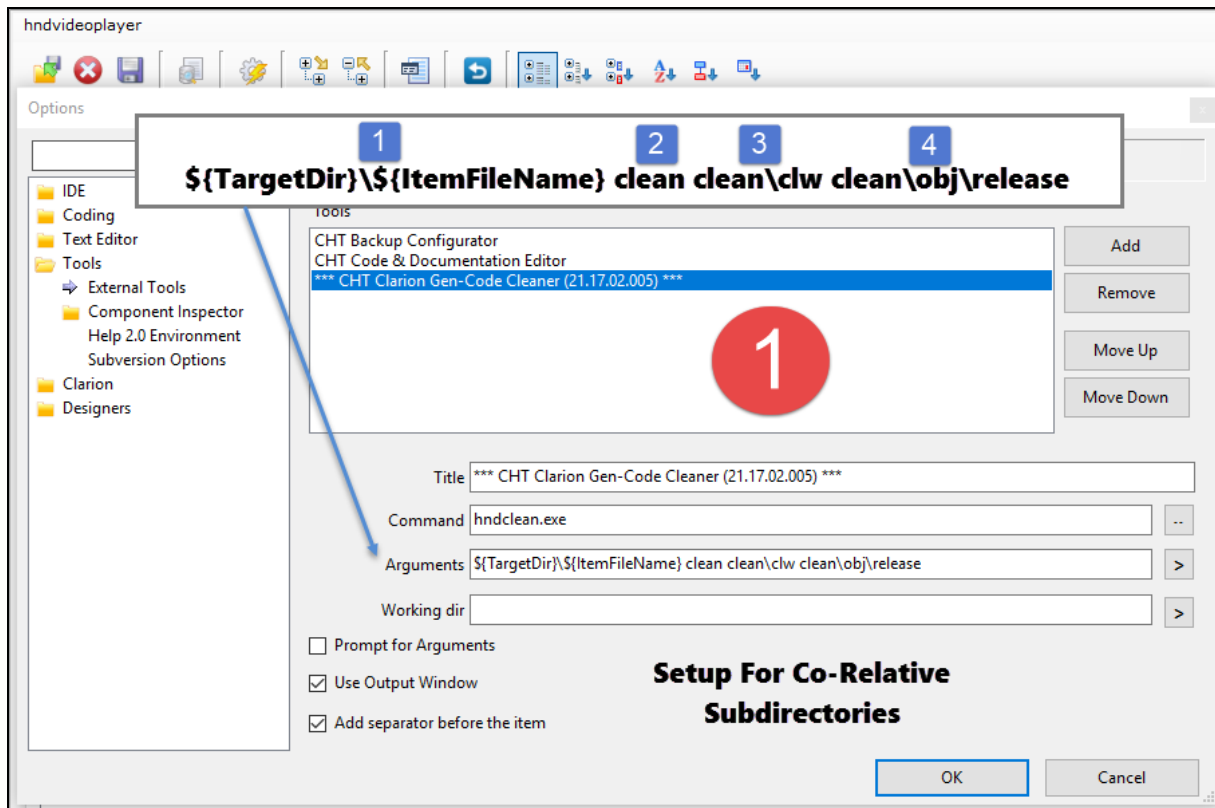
hndvideoplayer

Options

1 2 3 4
${TargetDir}\${ItemFileName} clean clean\clw clean\obj\release

IDE
Coding
Text Editor
Tools
External Tools
Component Inspector
Help 2.0 Environment
Subversion Options
Clarion
Designers

Tools

CHT Backup Configurator
CHT Code & Documentation Editor
*** CHT Clarion Gen-Code Cleaner (21.17.02.005) ***

1

Add
Remove
Move Up
Move Down

Title *** CHT Clarion Gen-Code Cleaner (21.17.02.005) ***

Command hndclean.exe

Arguments ${TargetDir}\${ItemFileName} clean clean\clw clean\obj\release

Working dir

Prompt for Arguments
Use Output Window
Add separator before the item

Setup For Co-Relative Subdirectories

OK
Cancel